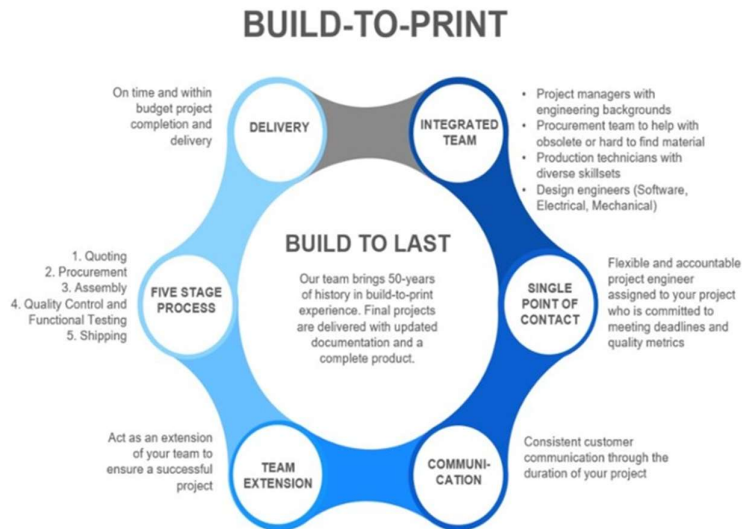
BUILD-TO-PRINT

On time and within budget project completion and delivery

DELIVERY

INTEGRATED TEAM

• Project managers with engineering backgrounds
• Procurement team to help with obsolete or hard to find material
• Production technicians with diverse skillsets
• Design engineers (Software, Electrical, Mechanical)

BUILD TO LAST

Our team brings 50-years of history in build-to-print experience. Final projects are delivered with updated documentation and a complete product.

1. Quoting
2. Procurement
3. Assembly
4. Quality Control and Functional Testing
5. Shipping

FIVE STAGE PROCESS

SINGLE POINT OF CONTACT

Flexible and accountable project engineer assigned to your project who is committed to meeting deadlines and quality metrics

Act as an extension of your team to ensure a successful project

TEAM EXTENSION

COMMUNI-CATION

Consistent customer communication through the duration of your project